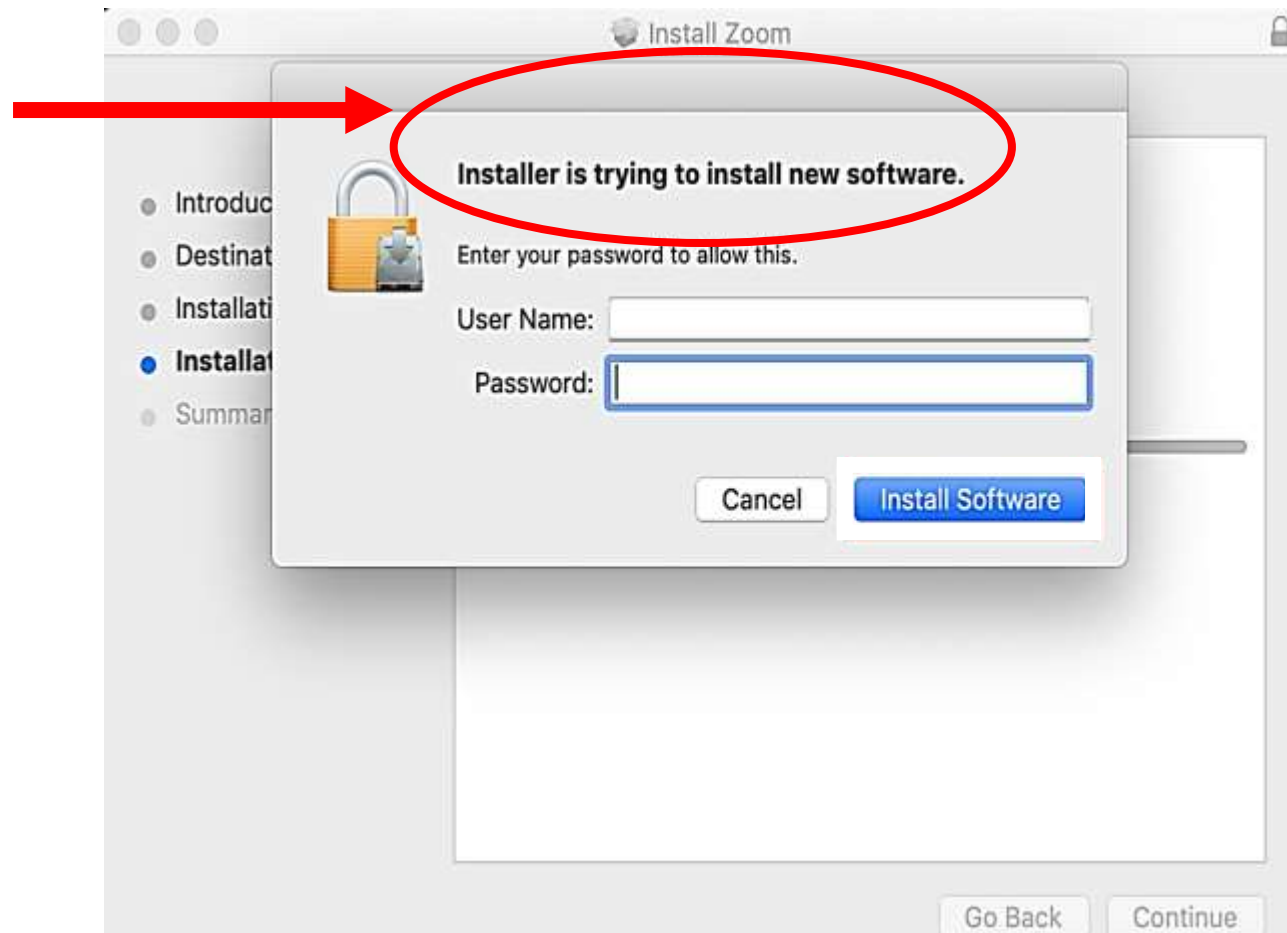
Install Zoom

Introduc
Destinat
Installati
Installat
Summar

Installer is trying to install new software.

Enter your password to allow this.

User Name:

Password:

Cancel

Install Software

Go Back

Continue